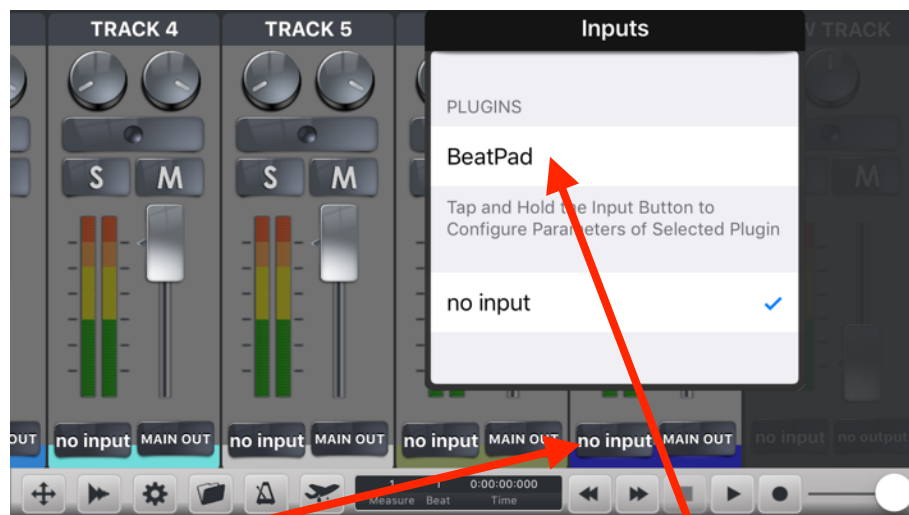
TRACK 4
TRACK 5
Inputs
W TRACK
S M
S M
M
PLUGINS
BeatPad
Tap and Hold the Input Button to Configure Parameters of Selected Plugin
no input
OUT
no input
MAIN OUT
no input
MAIN OUT
no input
MAIN OUT
no input
MAIN OUT
no input
no output
1 Measure
1 Beat
0:00:00:000 Time